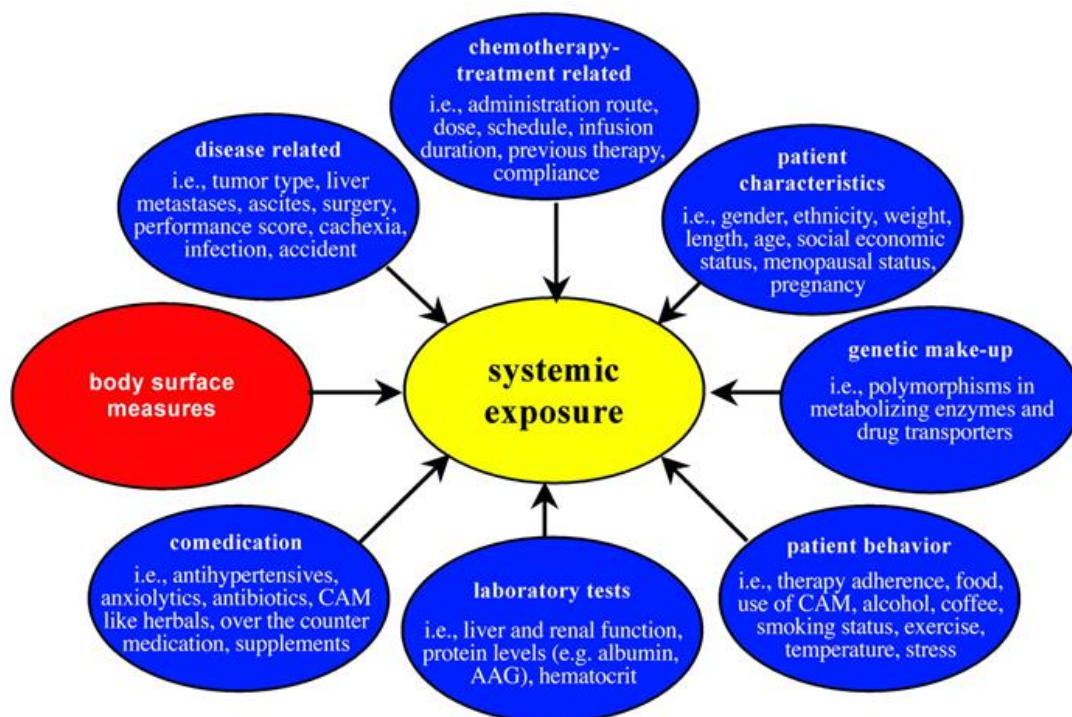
chemotherapy-treatment related
i.e., administration route, dose, schedule, infusion duration, previous therapy, compliance

disease related
i.e., tumor type, liver metastases, ascites, surgery, performance score, cachexia, infection, accident

patient characteristics
i.e., gender, ethnicity, weight, length, age, social economic status, menopausal status, pregnancy

body surface measures

systemic exposure

genetic make-up
i.e., polymorphisms in metabolizing enzymes and drug transporters

comedication
i.e., antihypertensives, anxiolytics, antibiotics, CAM like herbals, over the counter medication, supplements

laboratory tests
i.e., liver and renal function, protein levels (e.g. albumin, AAG), hematocrit

patient behavior
i.e., therapy adherence, food, use of CAM, alcohol, coffee, smoking status, exercise, temperature, stress